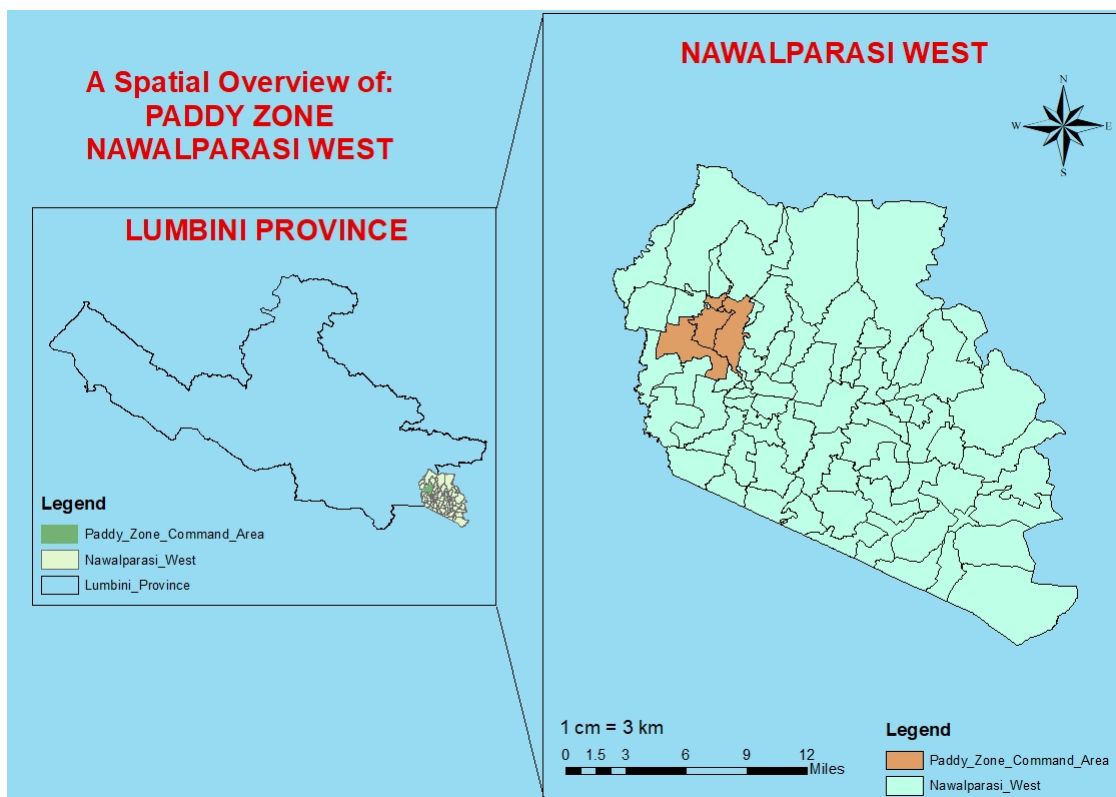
A Spatial Overview of:
PADDY ZONE
NAWALPARASI WEST

LUMBINI PROVINCE

Legend
Paddy_Zone_Command_Area
Nawalparasi_West
Lumbini_Province

NAWALPARASI WEST

N
W
E
S

1 cm = 3 km
0 1.5 3 6 9 12
Miles

Legend
Paddy_Zone_Command_Area
Nawalparasi_West